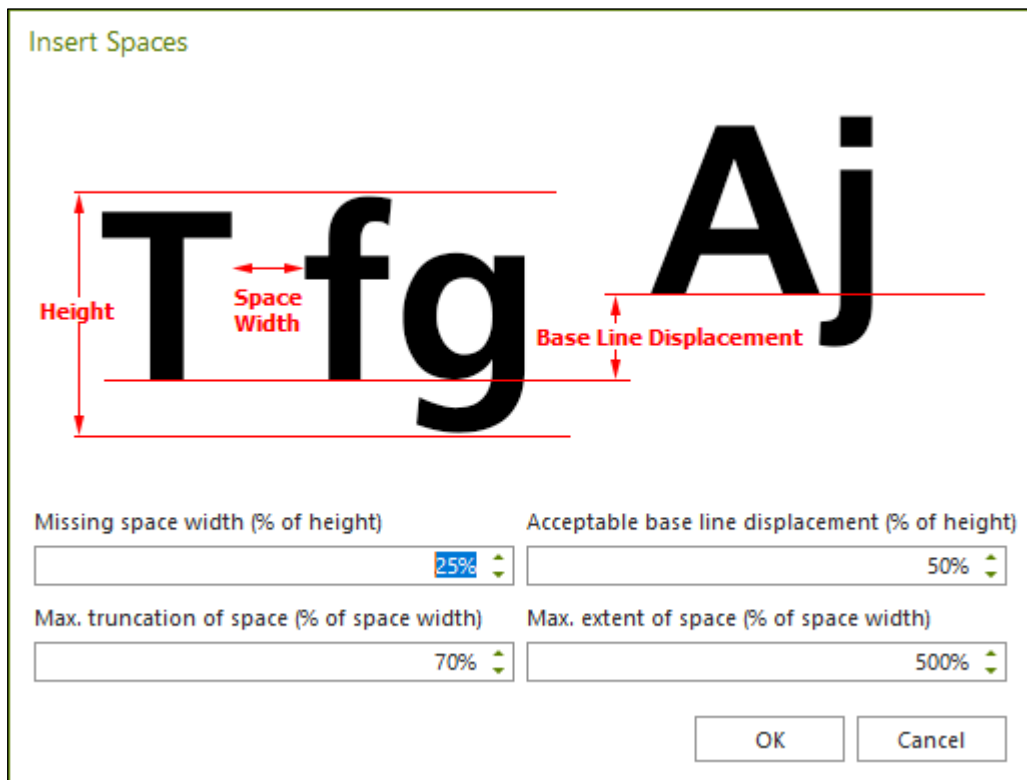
Insert Spaces

Tfg Aj

Height

Space Width

Base Line Displacement

Missing space width (% of height)

25%

Acceptable base line displacement (% of height)

50%

Max. truncation of space (% of space width)

70%

Max. extent of space (% of space width)

500%

OK

Cancel